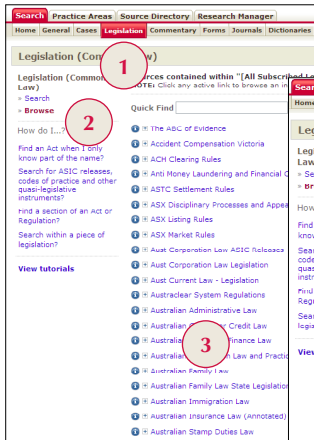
Search | Practice Areas | Source Directory | Research Manager

Home | General | Cases | Legislation | Commentary | Forms | Journals | Dictionaries

Legislation (Com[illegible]w)

1

Legislation (Common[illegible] Law)

» Search

» Browse

2

How do I...?

Find an Act when I only know part of the name?

Search for ASIC releases, codes of practice and other quasi-legislative instruments?

Find a section of an Act or Regulation?

Search within a piece of legislation?

View tutorials

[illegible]rces contained within "[All Subscribed L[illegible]

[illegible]OTE: Click any active link to browse an i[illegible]

Quick Find

The ABC of Evidence

Accident Compensation Victoria

ACH Clearing Rules

Anti Money Laundering and Counter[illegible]

ASTC Settlement Rules

ASX Disciplinary Processes and Appea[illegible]

ASX Listing Rules

ASX Market Rules

Aust Corporation Law ASIC Releases

Aust Corporation Law Legislation

Aust Current Law - Legislation

Australian System Regulations

Australian Administrative Law

Australian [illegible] Credit Law

Australian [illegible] Finance Law

Australian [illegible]n Law and Practic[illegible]

3

Australian Family Law

Australian Family Law State Legislation

Australian Immigration Law

Australian Insurance Law (Annotated)

Australian Stamp Duties Law

Search | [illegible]

Home | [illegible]

Leg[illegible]

Leg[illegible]

Law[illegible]

» Se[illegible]

» Br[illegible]

How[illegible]

Find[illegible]

know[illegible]

Sear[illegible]

code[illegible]

quas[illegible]

instr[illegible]

Find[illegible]

Regu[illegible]

Sear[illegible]

legis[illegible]

View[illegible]